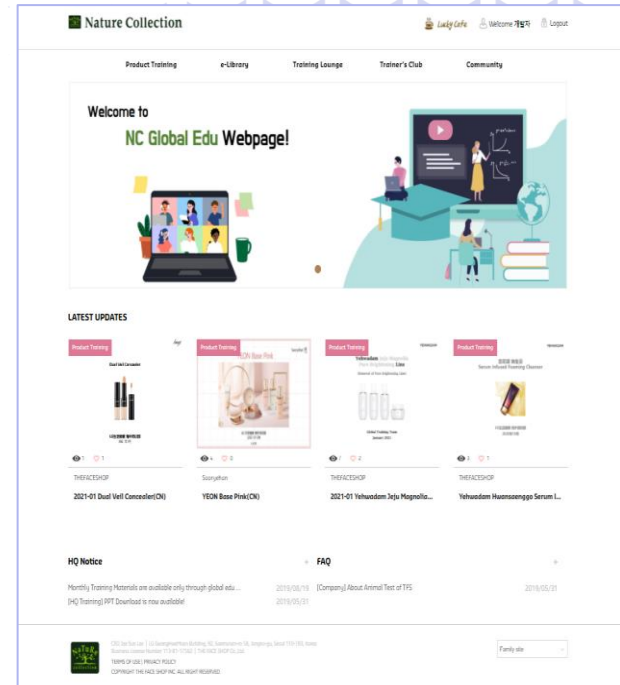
Nature Collection

Lucky Cafe Welcome 개발자 Logout

Product Training e-Library Training Lounge Trainer's Club Community

Welcome to

NC Global Edu Webpage!

LATEST UPDATES

Product Training

Dual Veil Concealer

Product Training

YEON Base Pink

Product Training

Yehwadam Jeju Magnolia Pure Brightening Line

Product Training

Yehwadam Hwansaenggo Serum Infused Foaming Cleanser

1 1

4 3

7 2

3 7

THEFACESHOP

2021-01 Dual Veil Concealer(CN)

Soonyehon

YEON Base Pink(CN)

THEFACESHOP

2021-01 Yehwadam Jeju Magnolia...

THEFACESHOP

Yehwadam Hwansaenggo Serum I...

HQ Notice +

Monthly Training Materials are available only through global edu... 2019/08/19

[HQ Training] PPT Download is now available! 2019/05/31

FAQ +

[Company] About Animal Test of TFS 2019/05/31

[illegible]

TERMS OF USE | PRIVACY POLICY

COPYRIGHT THE FACE SHOP INC. ALL RIGHT RESERVED.

Family site